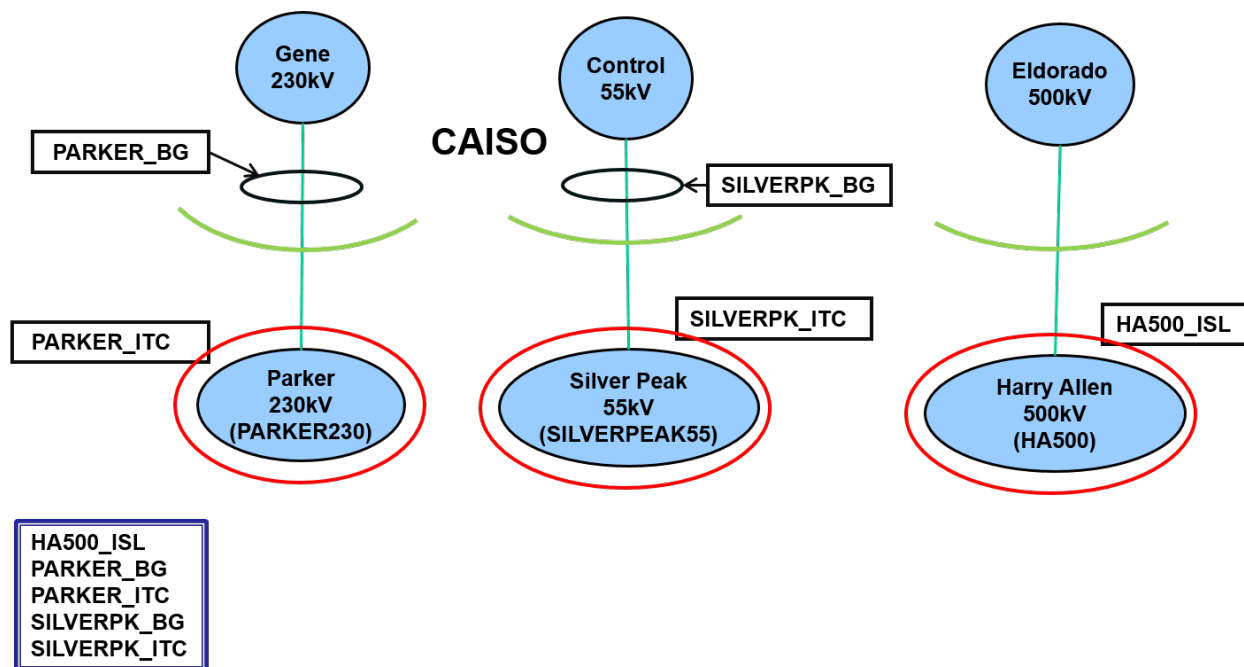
Gene
230kV

Control
55kV

Eldorado
500kV

CAISO

PARKER_BG

SILVERPK_BG

SILVERPK_ITC

PARKER_ITC

HA500_ISL

Parker
230kV
(PARKER230)

Silver Peak
55kV
(SILVERPEAK55)

Harry Allen
500kV
(HA500)

HA500_ISL
PARKER_BG
PARKER_ITC
SILVERPK_BG
SILVERPK_ITC